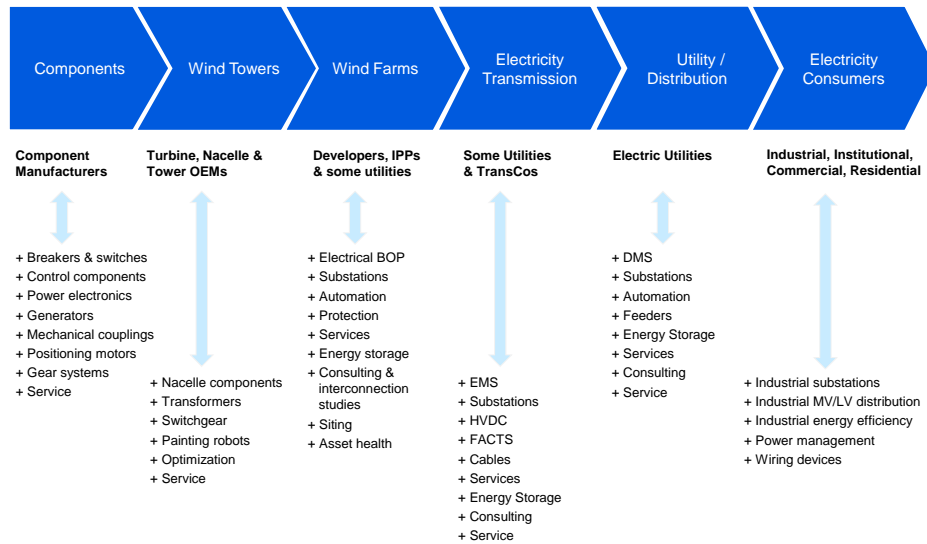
Components

Wind Towers

Wind Farms

Electricity Transmission

Utility / Distribution

Electricity Consumers

Component Manufacturers

+ Breakers & switches
+ Control components
+ Power electronics
+ Generators
+ Mechanical couplings
+ Positioning motors
+ Gear systems
+ Service

Turbine, Nacelle & Tower OEMs

+ Nacelle components
+ Transformers
+ Switchgear
+ Painting robots
+ Optimization
+ Service

Developers, IPPs & some utilities

+ Electrical BOP
+ Substations
+ Automation
+ Protection
+ Services
+ Energy storage
+ Consulting & interconnection studies
+ Siting
+ Asset health

Some Utilities & TransCos

+ EMS
+ Substations
+ HVDC
+ FACTS
+ Cables
+ Services
+ Energy Storage
+ Consulting
+ Service

Electric Utilities

+ DMS
+ Substations
+ Automation
+ Feeders
+ Energy Storage
+ Services
+ Consulting
+ Service

Industrial, Institutional, Commercial, Residential

+ Industrial substations
+ Industrial MV/LV distribution
+ Industrial energy efficiency
+ Power management
+ Wiring devices